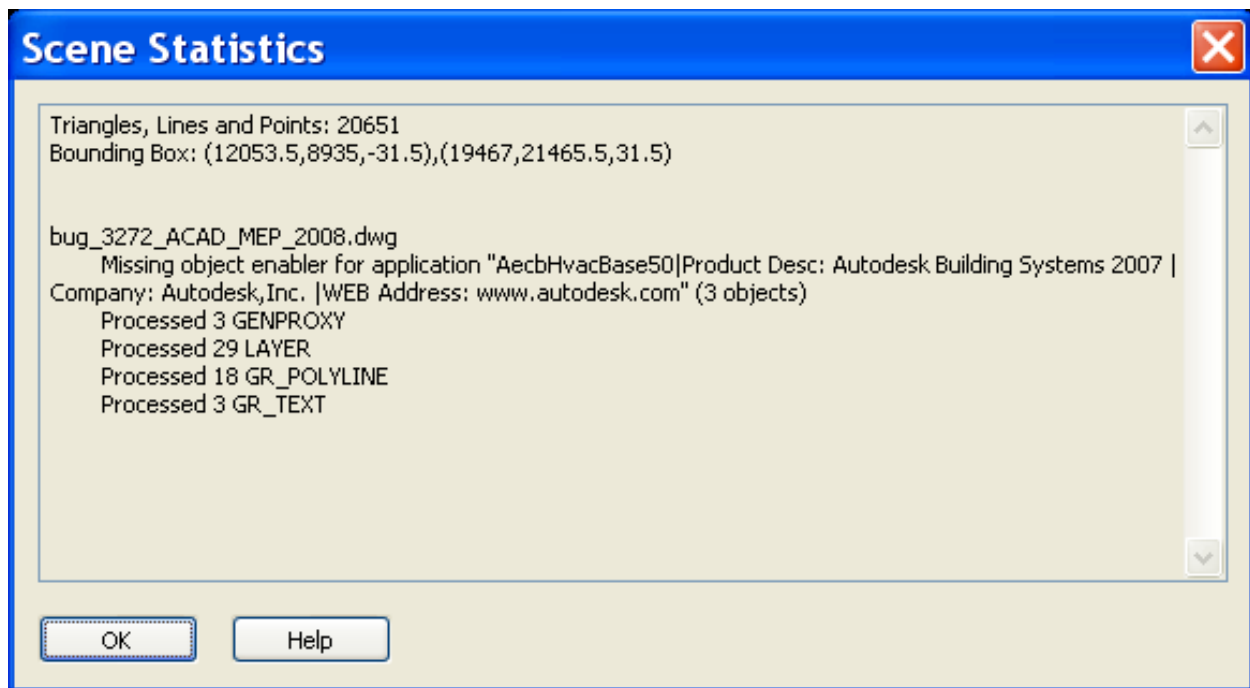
Scene Statistics

Triangles, Lines and Points: 20651
Bounding Box: (12053.5,8935,-31.5),(19467,21465.5,31.5)

bug_3272_ACAD_MEP_2008.dwg
Missing object enabler for application "AecbHvacBase50|Product Desc: Autodesk Building Systems 2007 | Company: Autodesk,Inc. |WEB Address: www.autodesk.com" (3 objects)
Processed 3 GENPROXY
Processed 29 LAYER
Processed 18 GR_POLYLINE
Processed 3 GR_TEXT

OK
Help